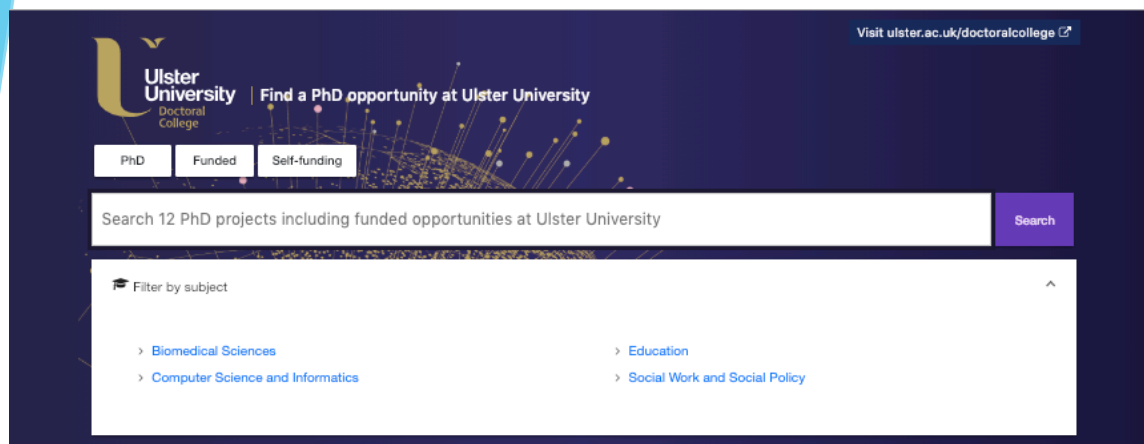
Visit ulster.ac.uk/doctoralcollege

Ulster University Doctoral College | Find a PhD opportunity at Ulster University

PhD Funded Self-funding

Search 12 PhD projects including funded opportunities at Ulster University

Search

Filter by subject

› Biomedical Sciences
› Computer Science and Informatics
› Education
› Social Work and Social Policy